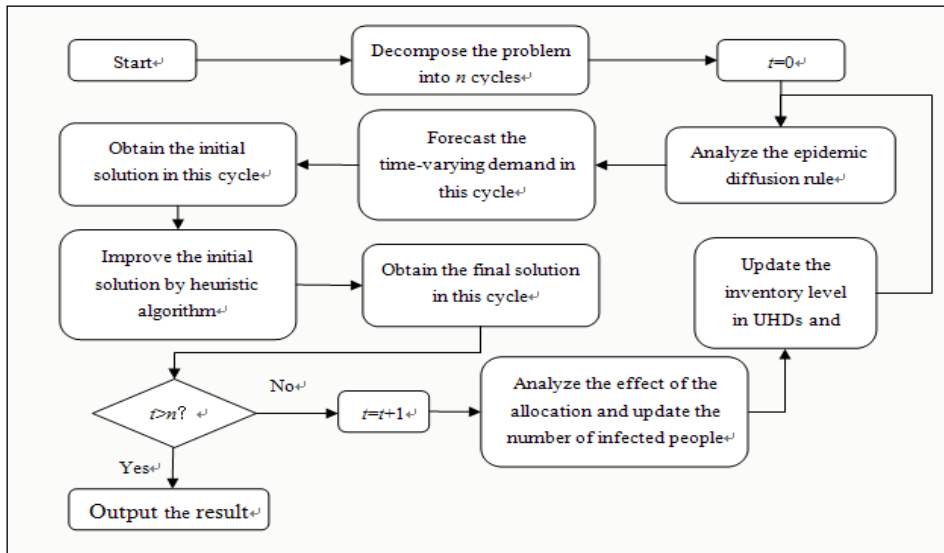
Start↵

Decompose the problem into $n$ cycles↵

$t$=0↵

Analyze the epidemic diffusion rule↵

Forecast the time-varying demand in this cycle↵

Obtain the initial solution in this cycle↵

Improve the initial solution by heuristic algorithm↵

Obtain the final solution in this cycle↵

Update the inventory level in UHDs and

$t$>$n$? ↵

No↵

$t$=$t$+1↵

Analyze the effect of the allocation and update the number of infected people↵

Yes↵

Output the result↵